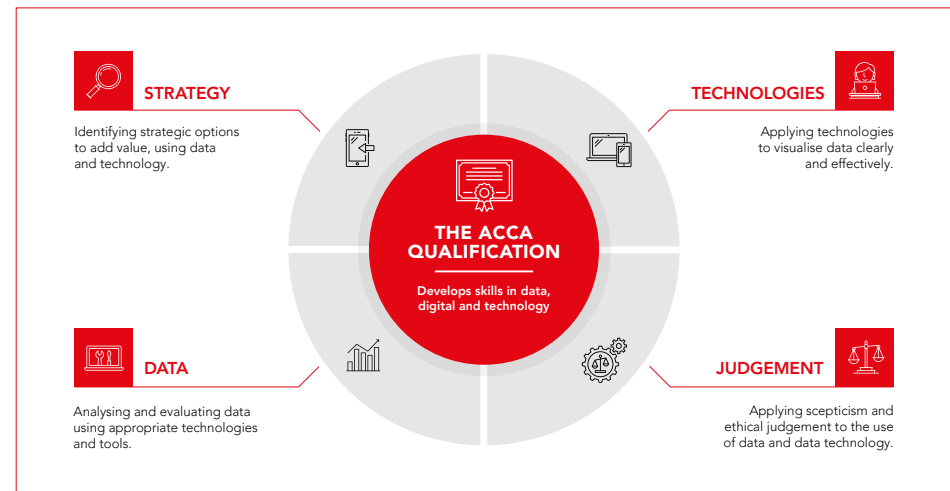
STRATEGY

Identifying strategic options to add value, using data and technology.

TECHNOLOGIES

Applying technologies to visualise data clearly and effectively.

THE ACCA QUALIFICATION

Develops skills in data, digital and technology

DATA

Analysing and evaluating data using appropriate technologies and tools.

JUDGEMENT

Applying scepticism and ethical judgement to the use of data and data technology.